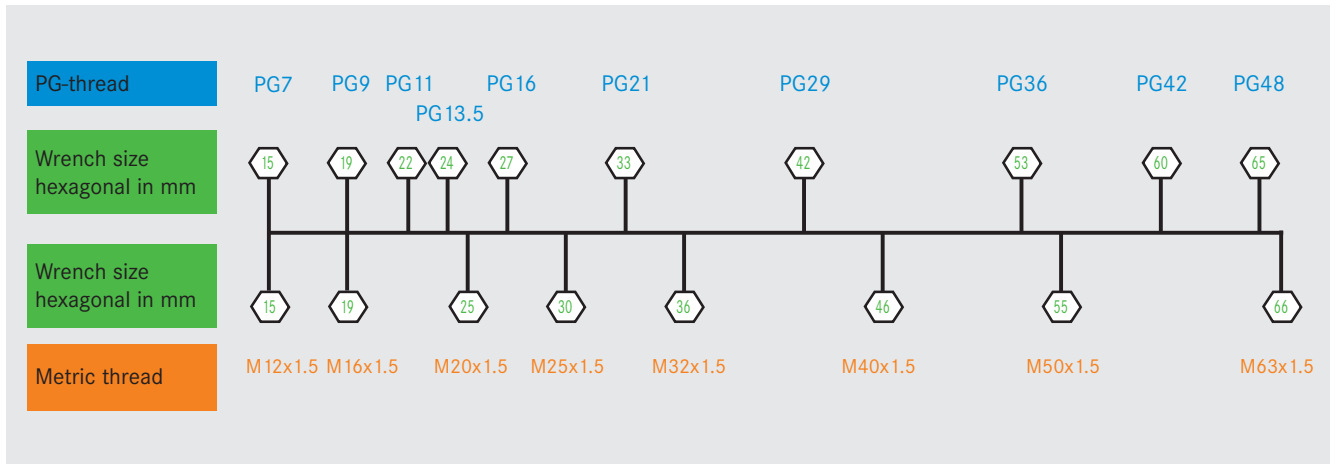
PG-thread

PG7 PG9 PG11 PG13.5 PG16 PG21 PG29 PG36 PG42 PG48

Wrench size hexagonal in mm

15 19 22 24 27 33 42 53 60 65

Wrench size hexagonal in mm

15 19 25 30 36 46 55 66

Metric thread

M12x1.5 M16x1.5 M20x1.5 M25x1.5 M32x1.5 M40x1.5 M50x1.5 M63x1.5